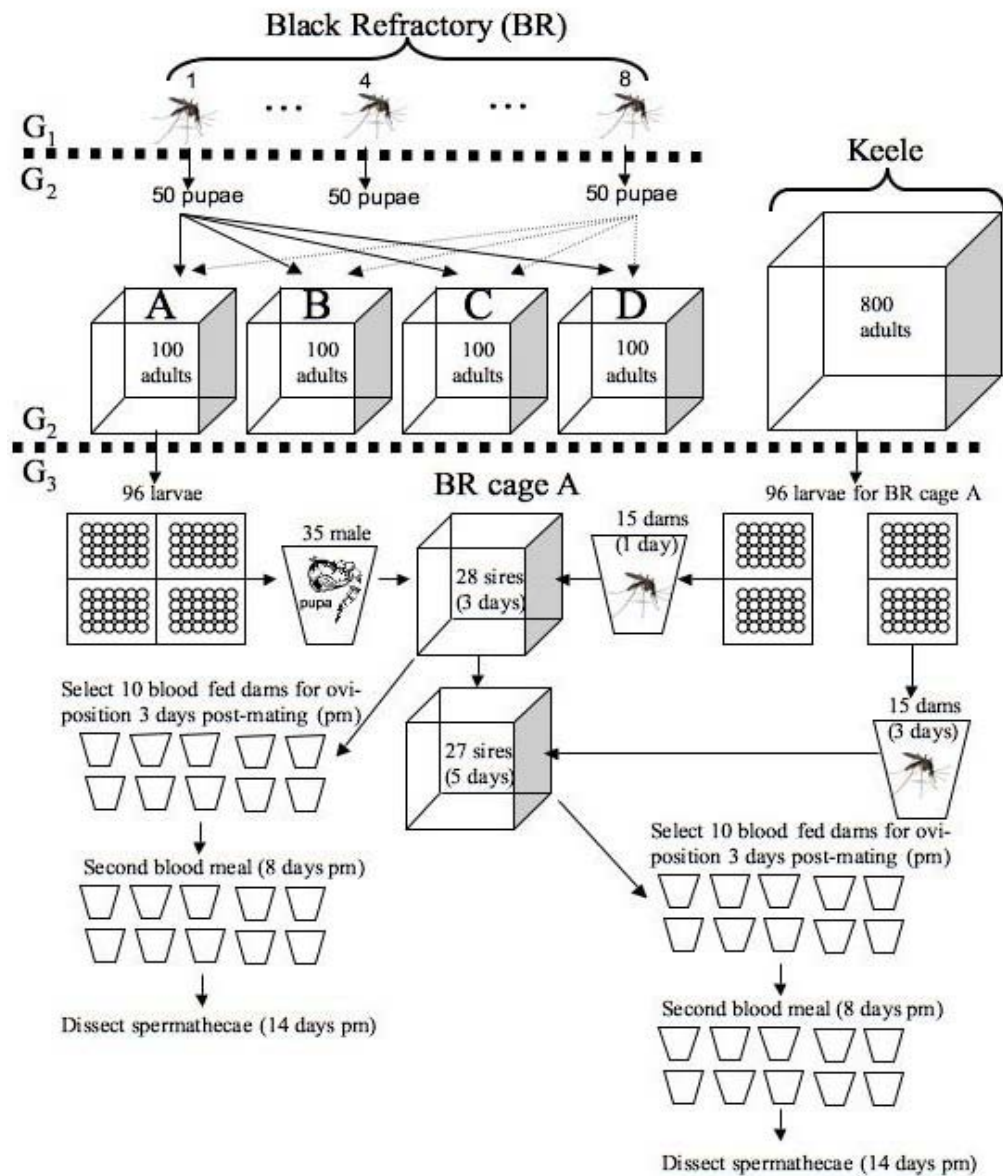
Black Refractory (BR)

1 ... 4 ... 8

$G_1$

$G_2$

50 pupae 50 pupae 50 pupae

Keele

A 100 adults

B 100 adults

C 100 adults

D 100 adults

800 adults

$G_2$

$G_3$

96 larvae

BR cage A

96 larvae for BR cage A

35 male

pupa

28 sires (3 days)

15 dams (1 day)

Select 10 blood fed dams for oviposition 3 days post-mating (pm)

27 sires (5 days)

15 dams (3 days)

Second blood meal (8 days pm)

Select 10 blood fed dams for oviposition 3 days post-mating (pm)

Dissect spermathecae (14 days pm)

Second blood meal (8 days pm)

Dissect spermathecae (14 days pm)